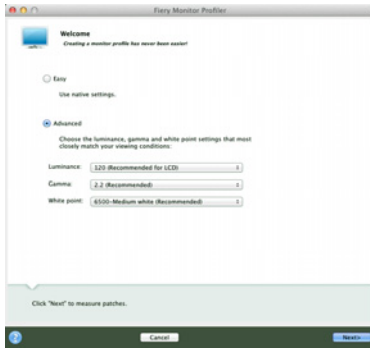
Fiery Monitor Profiler

Welcome
Creating a monitor profile has never been easier!

Easy
Use native settings.

Advanced
Choose the luminance, gamma and white point settings that most closely match your viewing conditions:

Luminance: 120 (Recommended for LCD)
Gamma: 2.2 (Recommended)
White point: 6500–Medium white (Recommended)

Click "Next" to measure patches.

?
Cancel
Next>